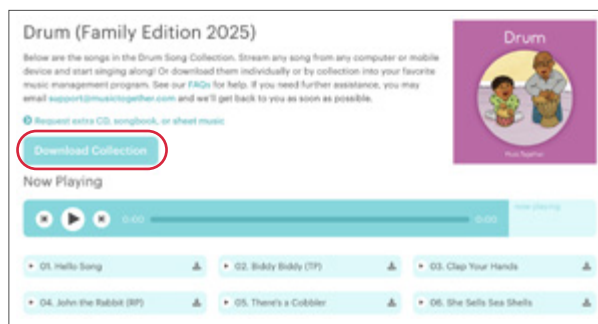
Drum (Family Edition 2025)

Below are the songs in the Drum Song Collection. Stream any song from any computer or mobile device and start singing along! Or download them individually or by collection into your favorite music management program. See our FAQs for help. If you need further assistance, you may email support@musictogether.com and we'll get back to you as soon as possible.

Request extra CD, songbook, or sheet music

Download Collection

Now Playing

0:00 0:00 now playing

Drum

Music Together

| 01. Hello Song | 02. Biddy Biddy (TP) | 03. Clap Your Hands |
|---|---|---|
| 04. John the Rabbit (RP) | 05. There's a Cobbler | 06. She Sells Sea Shells |